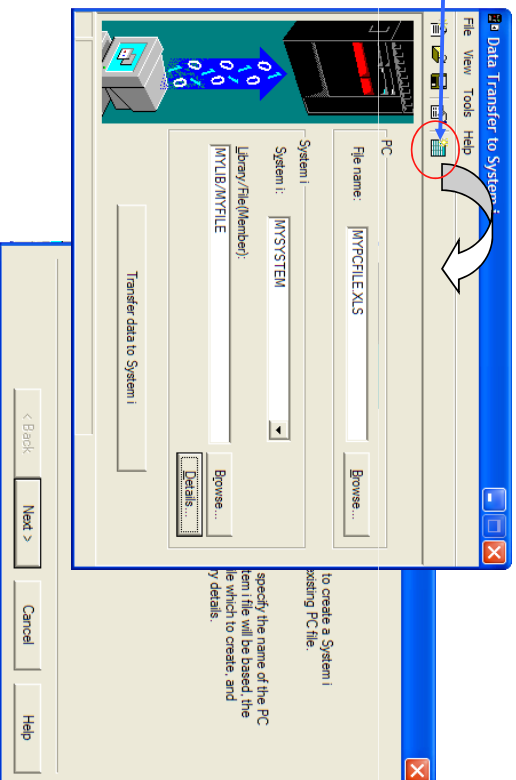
Data Transfer to System i

File View Tools Help

PC

File name:

MYPCFILE.XLS

Browse...

System i

System i:

MYSYSTEM

Library/File(Member):

MYLIB/MYFILE

Browse...

Details...

Transfer data to System i

to create a System i
existing PC file.

specify the name of the PC
tem i file will be based, the
ile which to create, and
y details.

< Back

Next >

Cancel

Help